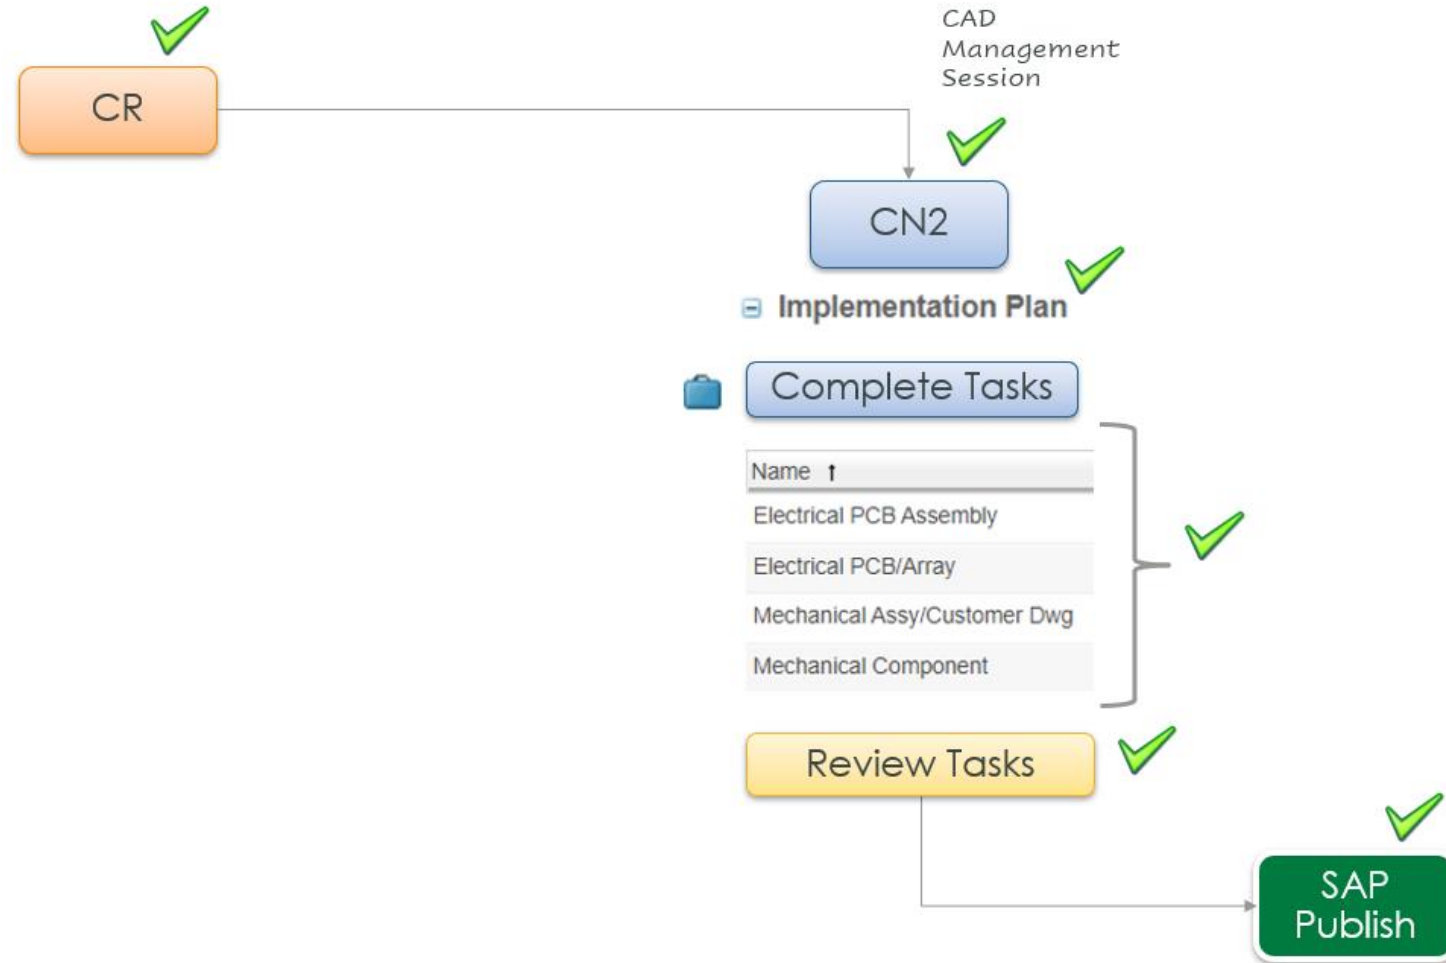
CR

CAD Management Session

CN2

Implementation Plan

Complete Tasks

| Name ↑ |
|---|
| Electrical PCB Assembly |
| Electrical PCB/Array |
| Mechanical Assy/Customer Dwg |
| Mechanical Component |

Review Tasks

SAP Publish